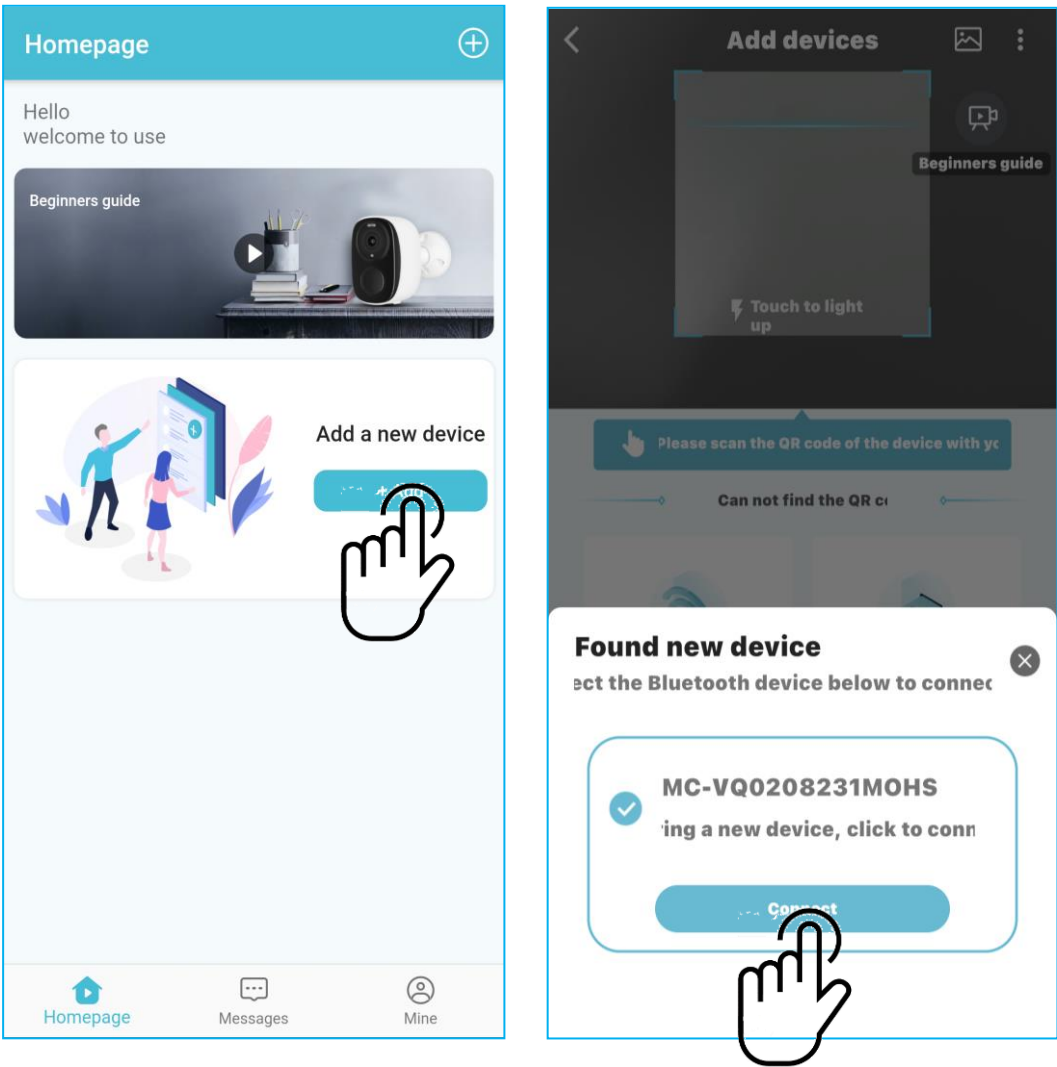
Homepage

Hello
welcome to use

Beginners guide

Add a new device

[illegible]

Homepage Messages Mine

Add devices

Beginners guide

Touch to light up

Please scan the QR code of the device with yc

Can not find the QR c

Found new device

ect the Bluetooth device below to connec

MC-VQ0208231MOHS

ing a new device, click to conn

Connect